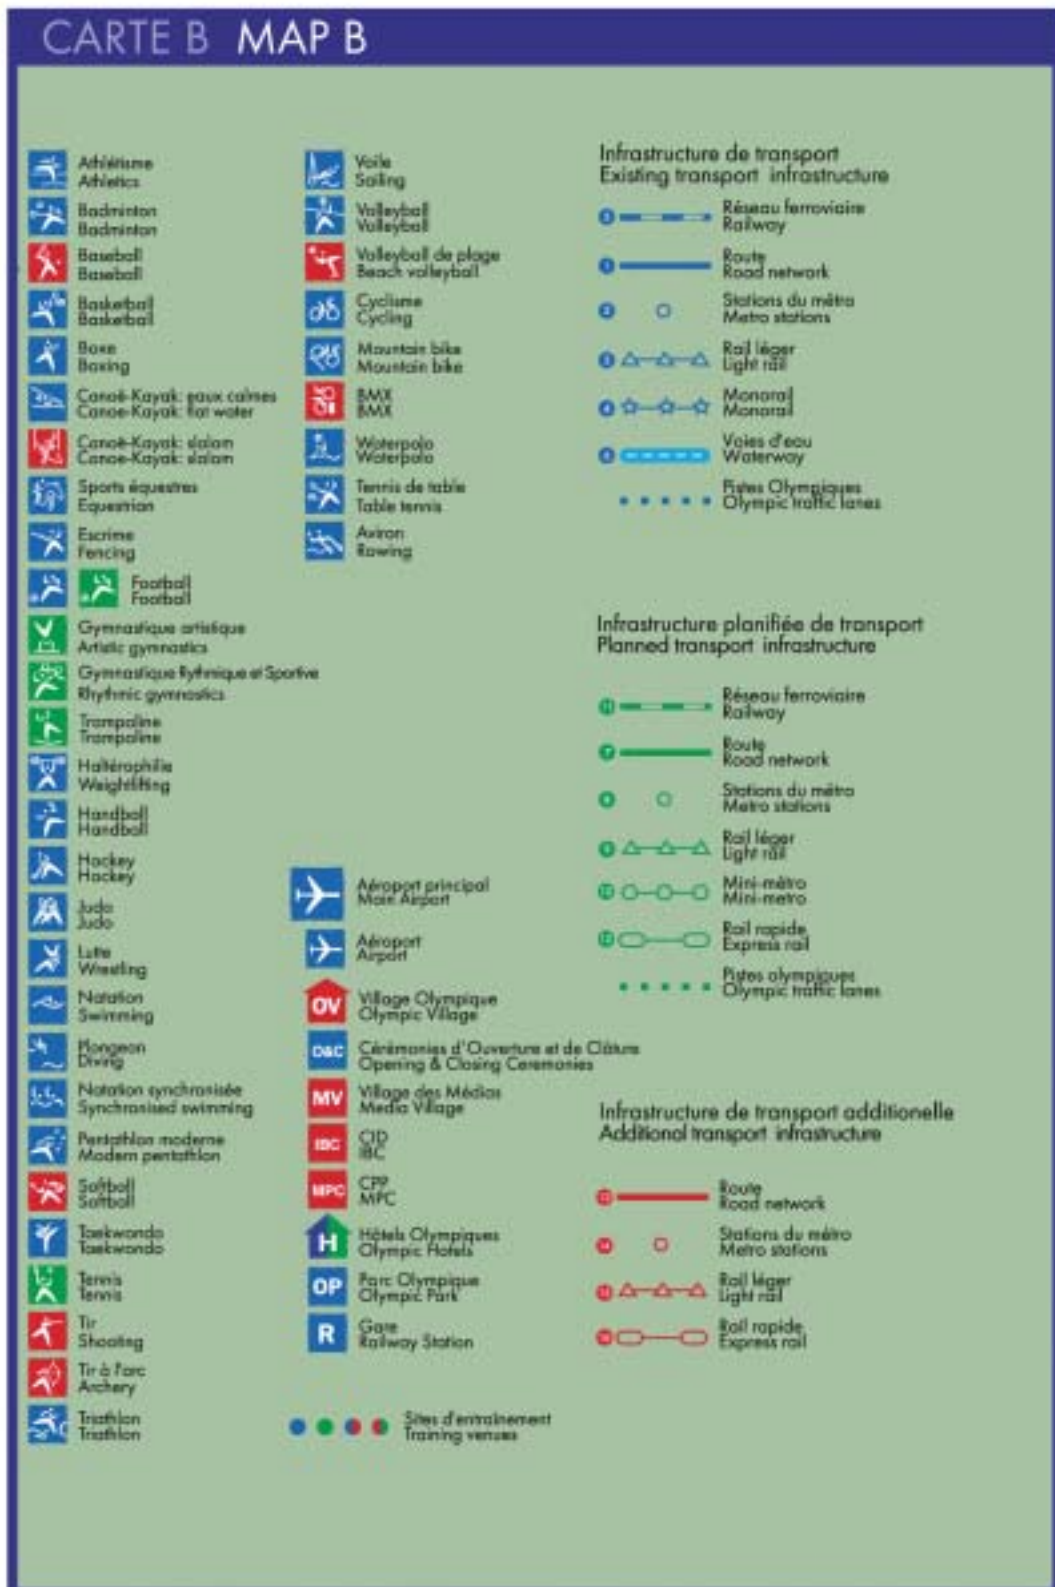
CARTE B MAP B

Athlétisme
Athletics

Badminton
Badminton

Baseball
Baseball

Basketball
Basketball

Boxe
Boxing

Canoë-Kayak: eaux calmes
Canoe-Kayak: flat water

Canoë-Kayak: slalom
Canoe-Kayak: slalom

Sports équestres
Equestrian

Escrime
Fencing

Football
Football

Gymnastique artistique
Artistic gymnastics

Gymnastique Rythmique et Sportive
Rhythmic gymnastics

Trampoline
Trampoline

Haltérophilie
Weightlifting

Handball
Handball

Hockey
Hockey

Judo
Judo

Lutte
Wrestling

Natation
Swimming

Plongeon
Diving

Natation synchronisée
Synchronised swimming

Pentathlon moderne
Modern pentathlon

Softball
Softball

Taekwondo
Taekwondo

Tennis
Tennis

Tir
Shooting

Tir à l'arc
Archery

Triathlon
Triathlon

Voile
Sailing

Volleyball
Volleyball

Volleyball de plage
Beach volleyball

Cyclisme
Cycling

Mountain bike
Mountain bike

BMX
BMX

Waterpolo
Waterpolo

Tennis de table
Table tennis

Aviron
Rowing

Aéroport principal
Main Airport

Aéroport
Airport

OV Village Olympique
Olympic Village

O&C Cérémonies d'Ouverture et de Clôture
Opening & Closing Ceremonies

MV Village des Médias
Media Village

IBC CID
IBC

MPC CPP
MPC

H Hôtels Olympiques
Olympic Hotels

OP Parc Olympique
Olympic Park

R Gare
Railway Station

Sites d'entraînement
Training venues

Infrastructure de transport
Existing transport infrastructure

Réseau ferroviaire
Railway

Route
Road network

Stations du métro
Metro stations

Rail léger
Light rail

Monorail
Monorail

Voies d'eau
Waterway

Pistes Olympiques
Olympic traffic lanes

Infrastructure planifiée de transport
Planned transport infrastructure

Réseau ferroviaire
Railway

Route
Road network

Stations du métro
Metro stations

Rail léger
Light rail

Mini-métro
Mini-metro

Rail rapide
Express rail

Pistes olympiques
Olympic traffic lanes

Infrastructure de transport additionelle
Additional transport infrastructure

Route
Road network

Stations du métro
Metro stations

Rail léger
Light rail

Rail rapide
Express rail